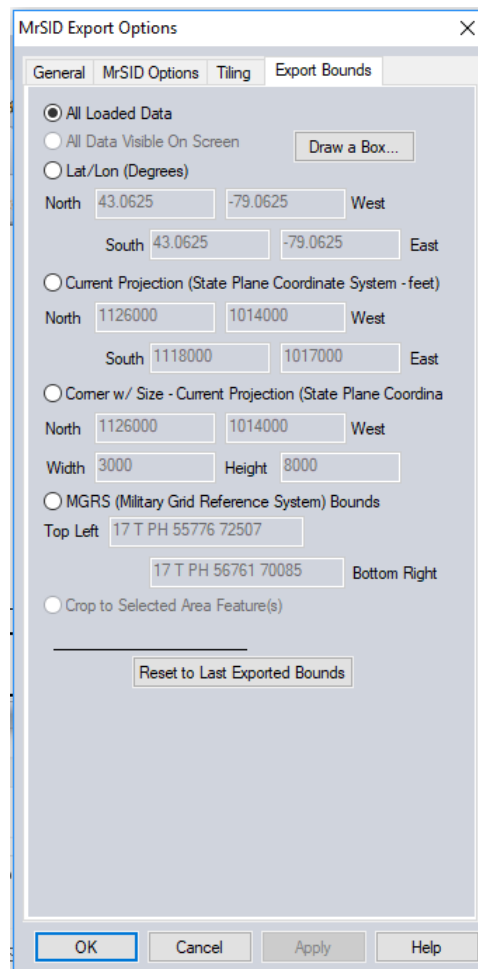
MrSID Export Options

General | MrSID Options | Tiling | Export Bounds

All Loaded Data
All Data Visible On Screen
Draw a Box...
Lat/Lon (Degrees)
North 43.0625 -79.0625 West
South 43.0625 -79.0625 East
Current Projection (State Plane Coordinate System - feet)
North 1126000 1014000 West
South 1118000 1017000 East
Corner w/ Size - Current Projection (State Plane Coordina
North 1126000 1014000 West
Width 3000 Height 8000
MGRS (Military Grid Reference System) Bounds
Top Left 17 T PH 55776 72507
17 T PH 56761 70085 Bottom Right
Crop to Selected Area Feature(s)

Reset to Last Exported Bounds

OK | Cancel | Apply | Help